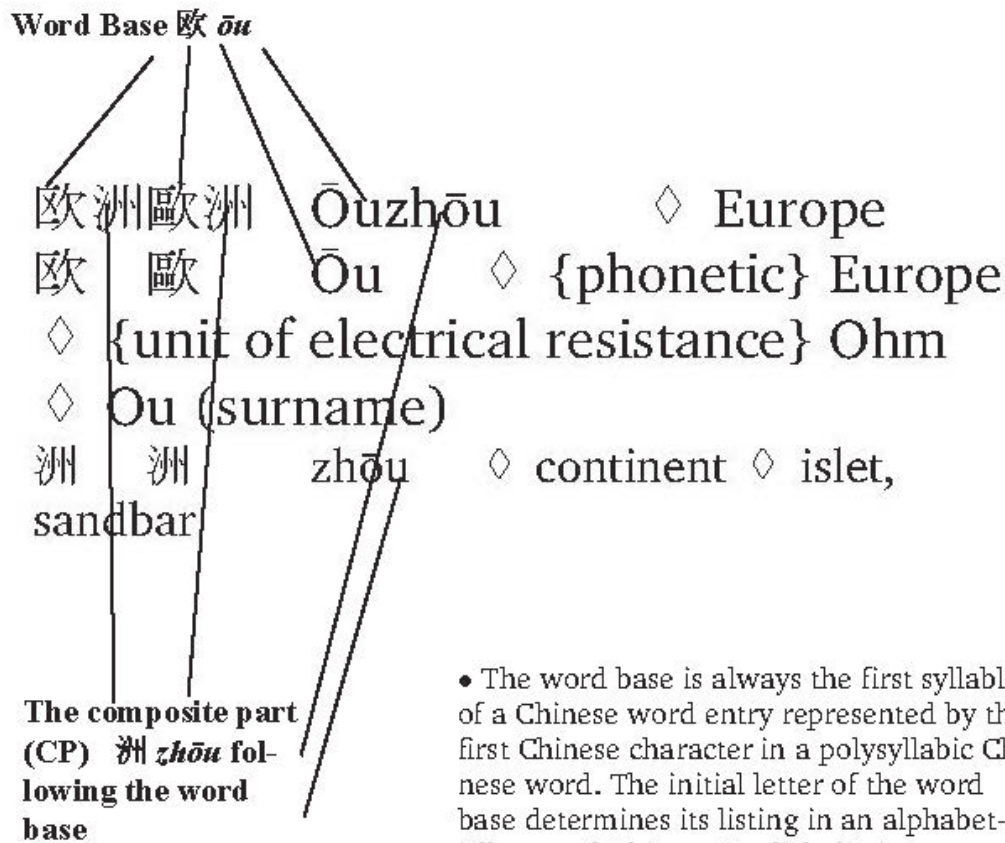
Word Base 欧 ōu

欧洲歐洲 Ōuzhōu ◊ Europe
欧 歐 Ōu ◊ {phonetic} Europe ◊ {unit of electrical resistance} Ohm ◊ Ou (surname)
洲 洲 zhōu ◊ continent ◊ islet, sandbar

The composite part (CP) 洲 zhōu following the word base

• The word base is always the first syllabl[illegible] of a Chinese word entry represented by th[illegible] first Chinese character in a polysyllabic Ch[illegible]nese word. The initial letter of the word base determines its listing in an alphabet-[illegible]